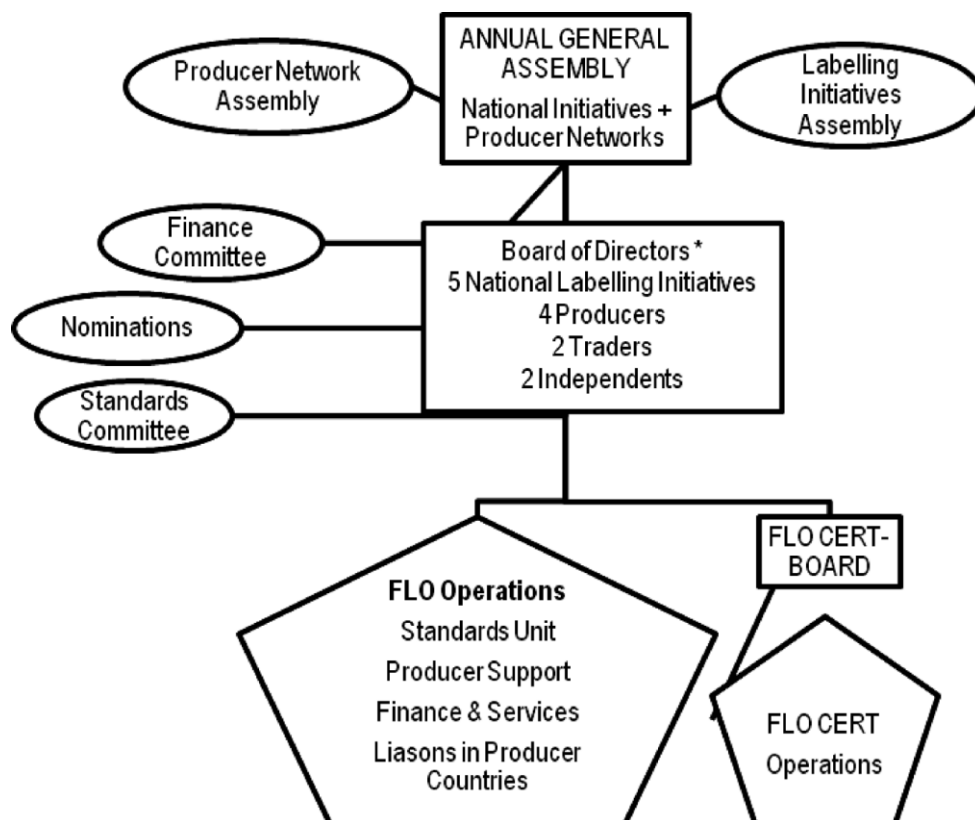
ANNUAL GENERAL ASSEMBLY
National Initiatives + Producer Networks

Producer Network Assembly

Labelling Initiatives Assembly

Finance Committee

Nominations

Standards Committee

Board of Directors *
5 National Labelling Initiatives
4 Producers
2 Traders
2 Independents

FLO Operations
Standards Unit
Producer Support
Finance & Services
Liasons in Producer Countries

FLO CERT-BOARD

FLO CERT
Operations